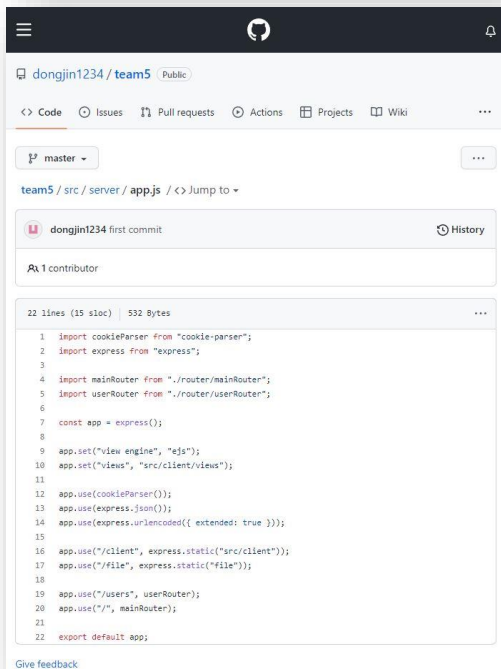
dongjin1234 / team5 Public

<> Code Issues Pull requests Actions Projects Wiki ···

master ▾ ···

team5 / src / server / app.js / <> Jump to ▾

dongjin1234 first commit History

1 contributor

22 lines (15 sloc) | 532 Bytes ···

1 import cookieParser from "cookie-parser";
2 import express from "express";
3
4 import mainRouter from "./router/mainRouter";
5 import userRouter from "./router/userRouter";
6
7 const app = express();
8
9 app.set("view engine", "ejs");
10 app.set("views", "src/client/views");
11
12 app.use(cookieParser());
13 app.use(express.json());
14 app.use(express.urlencoded({ extended: true }));
15
16 app.use("/client", express.static("src/client"));
17 app.use("/file", express.static("file"));
18
19 app.use("/users", userRouter);
20 app.use("/", mainRouter);
21
22 export default app;

Give feedback